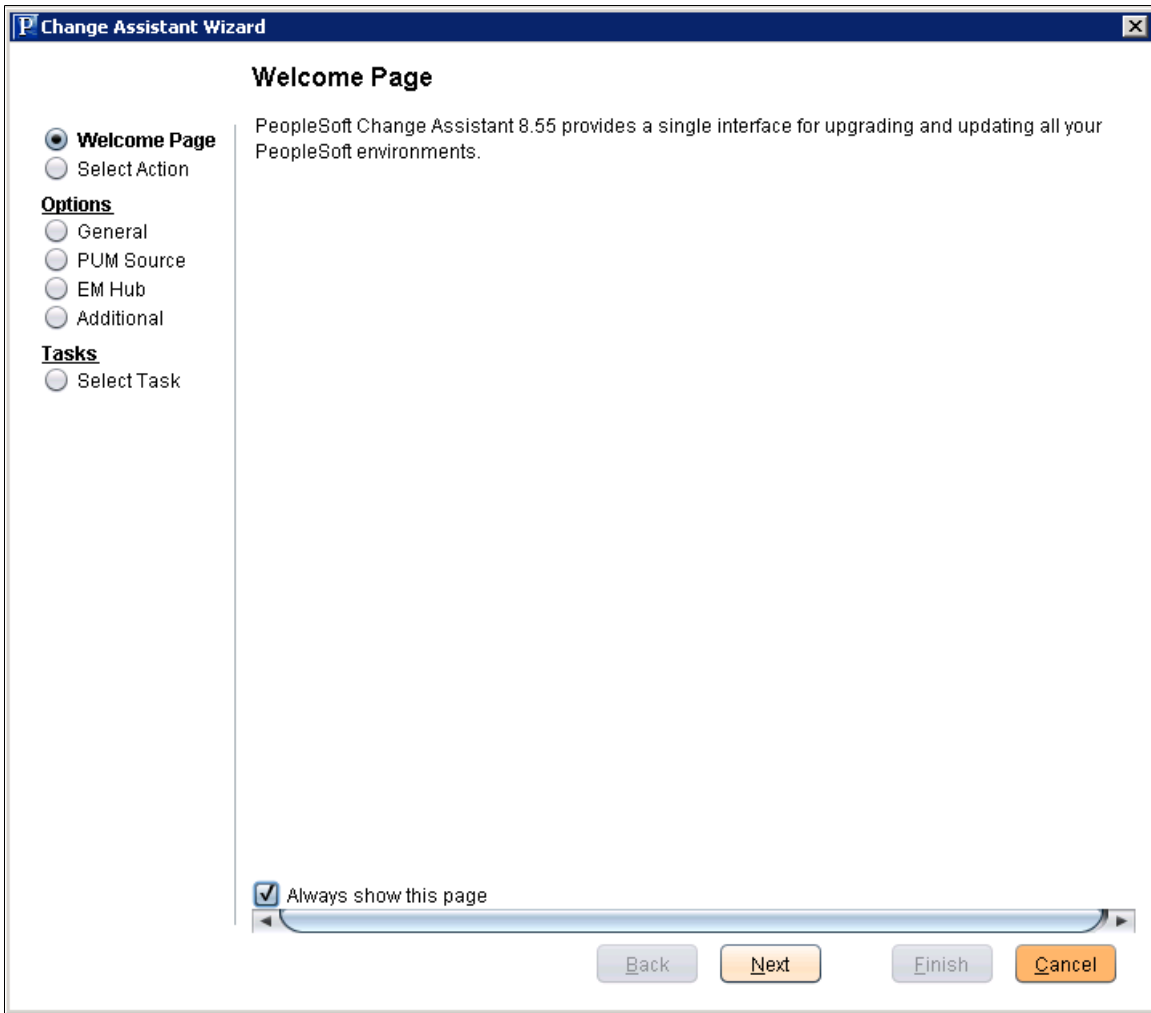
P Change Assistant Wizard

Welcome Page

Welcome Page
Select Action
Options
General
PUM Source
EM Hub
Additional
Tasks
Select Task

PeopleSoft Change Assistant 8.55 provides a single interface for upgrading and updating all your PeopleSoft environments.

Always show this page

Back Next Finish Cancel